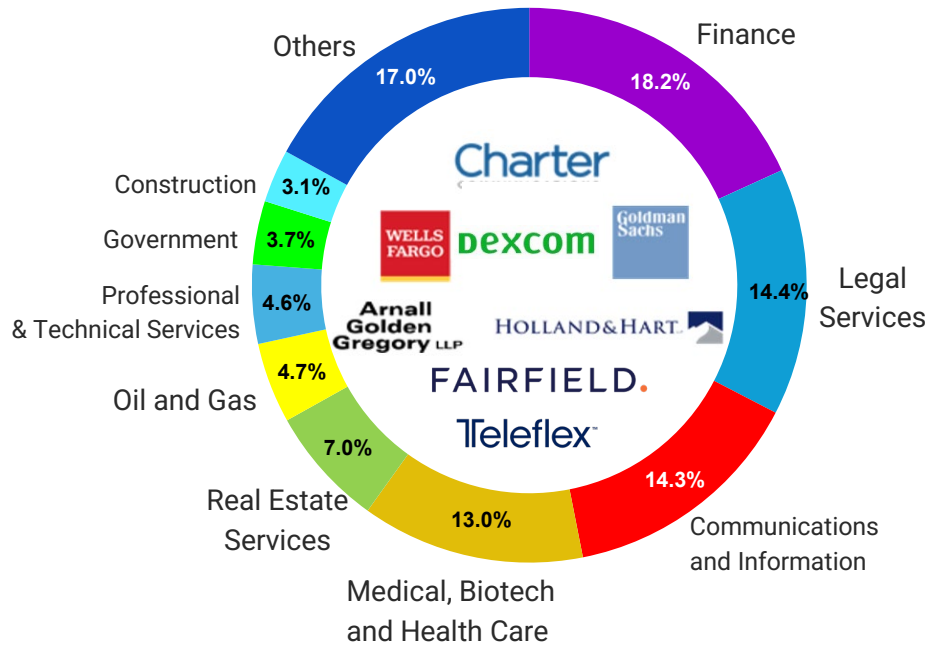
Finance
18.2%
Legal Services
14.4%
Communications and Information
14.3%
Medical, Biotech and Health Care
13.0%
Real Estate Services
7.0%
Oil and Gas
4.7%
Professional & Technical Services
4.6%
Government
3.7%
Construction
3.1%
Others
17.0%

Charter
WELLS FARGO
DEXCOM
Goldman Sachs
Arnall Golden Gregory LLP
HOLLAND&HART
FAIRFIELD.
Teleflex